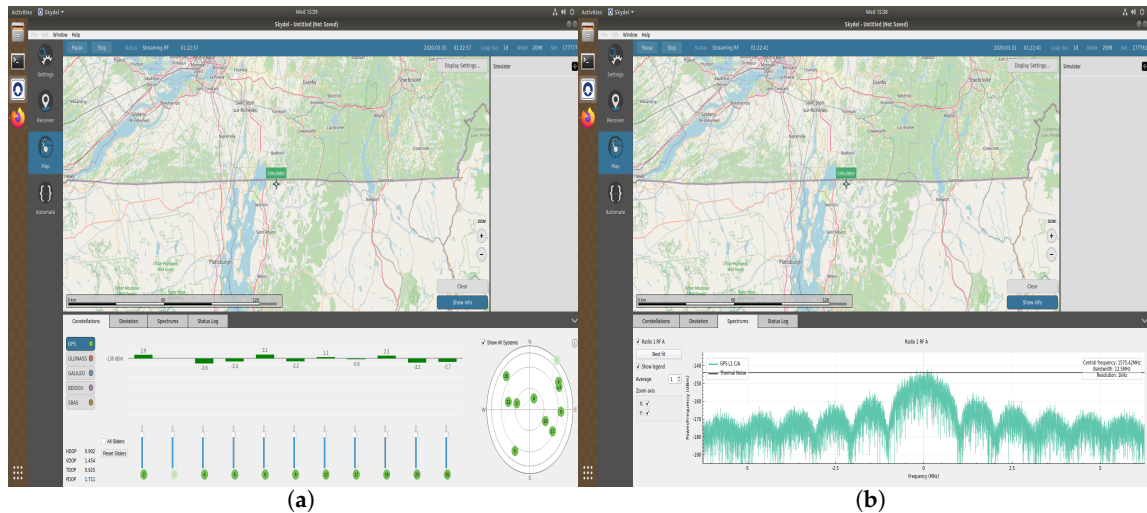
Activities Skydel Wed 15:39
Skydel - Untitled (Not Saved)
File Edit Window Help
Pause Stop Status Streaming RF 01:22:57 2020-03-31 01:22:57 Leap Sec 18 Week 2099 Sec 17777
Settings
Receiver
Map
Automate
Display Settings...
Simulator
Simulator
Clear
Show Info
Constellations Deviation Spectrums Status Log
GPS
GLONASS
GALILEO
BEIDOU
SBAS
-130 dBm
2.9 -3.9 -2.3 3.1 -2.2 1.1 -0.9 2.3 -3.2 -2.7
All Sliders
Reset Sliders
HDOP 0.902
VDOP 1.454
TDOP 0.925
PDOP 1.711
Show All Systems
N E S W
(a)

Activities Skydel Wed 15:38
Skydel - Untitled (Not Saved)
File Edit Window Help
Pause Stop Status Streaming RF 01:22:41 2020-03-31 01:22:41 Leap Sec 18 Week 2099 Sec 17776
Settings
Receiver
Map
Automate
Display Settings...
Simulator
Simulator
Clear
Show Info
Constellations Deviation Spectrums Status Log
Radio 1 RF A
Best fit
Show legend
Average: 1
Zoom axis:
X:
Y:
Radio 1 RF A
GPS L1 C/A
Thermal Noise
Central frequency: 1575.42MHz
Bandwidth: 12.5MHz
Resolution: 1kHz
Power/Frequency (dB/Hz)
-140 -150 -160 -170 -180 -190 -200
-5 -2.5 0 2.5 5
Frequency (MHz)
(b)